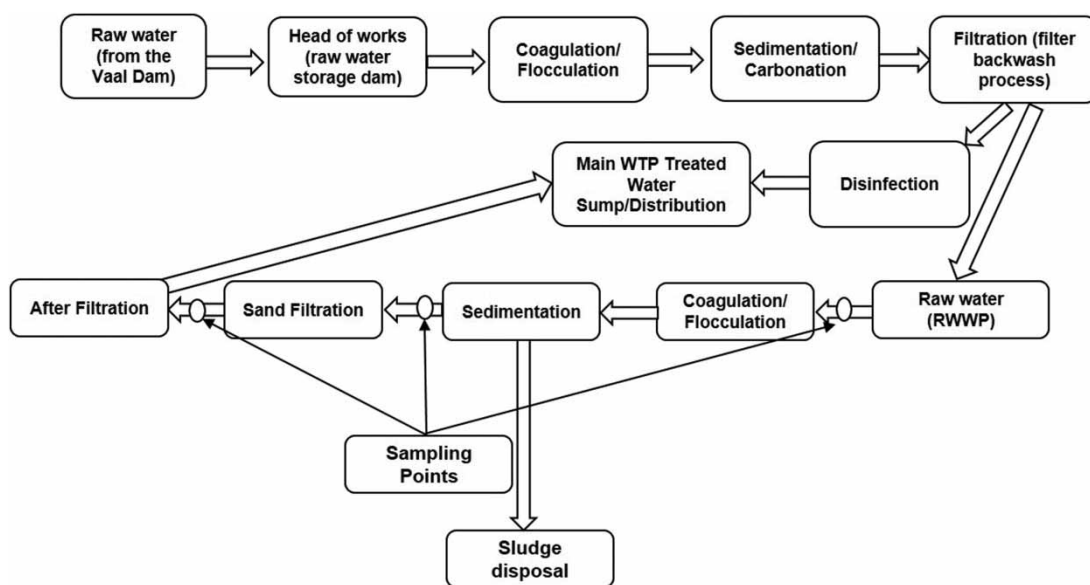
Raw water (from the Vaal Dam)

Head of works (raw water storage dam)

Coagulation/ Flocculation

Sedimentation/ Carbonation

Filtration (filter backwash process)

Main WTP Treated Water Sump/Distribution

Disinfection

After Filtration

Sand Filtration

Sedimentation

Coagulation/ Flocculation

Raw water (RWWP)

Sampling Points

Sludge disposal